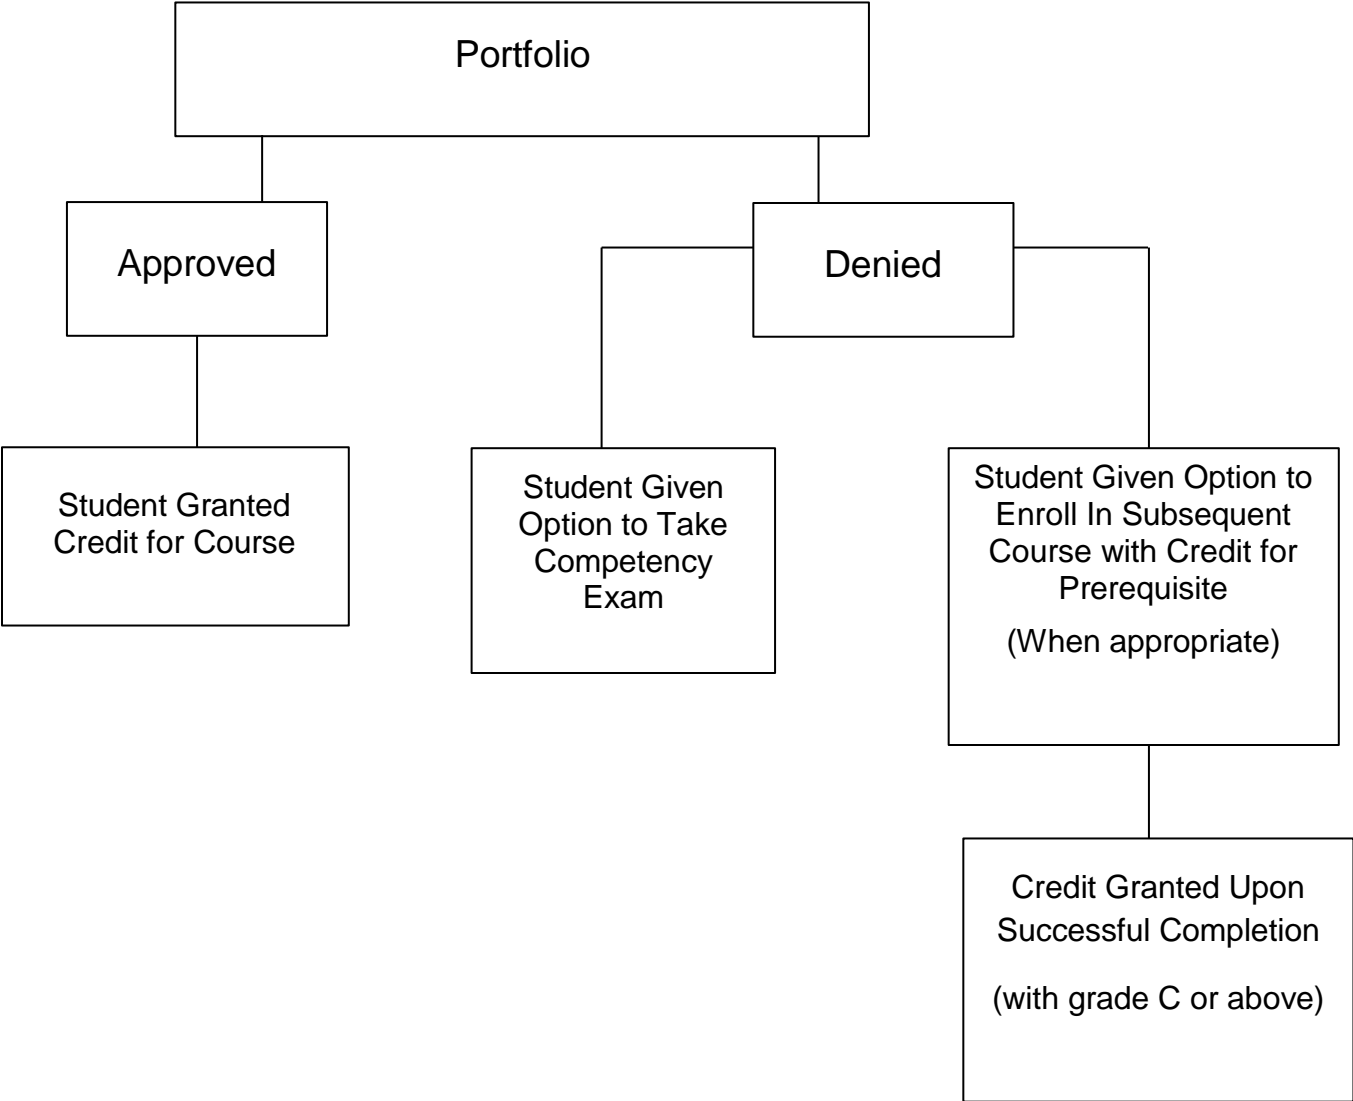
Portfolio

Approved

Denied

Student Granted Credit for Course

Student Given Option to Take Competency Exam

Student Given Option to Enroll In Subsequent Course with Credit for Prerequisite

(When appropriate)

Credit Granted Upon Successful Completion

(with grade C or above)